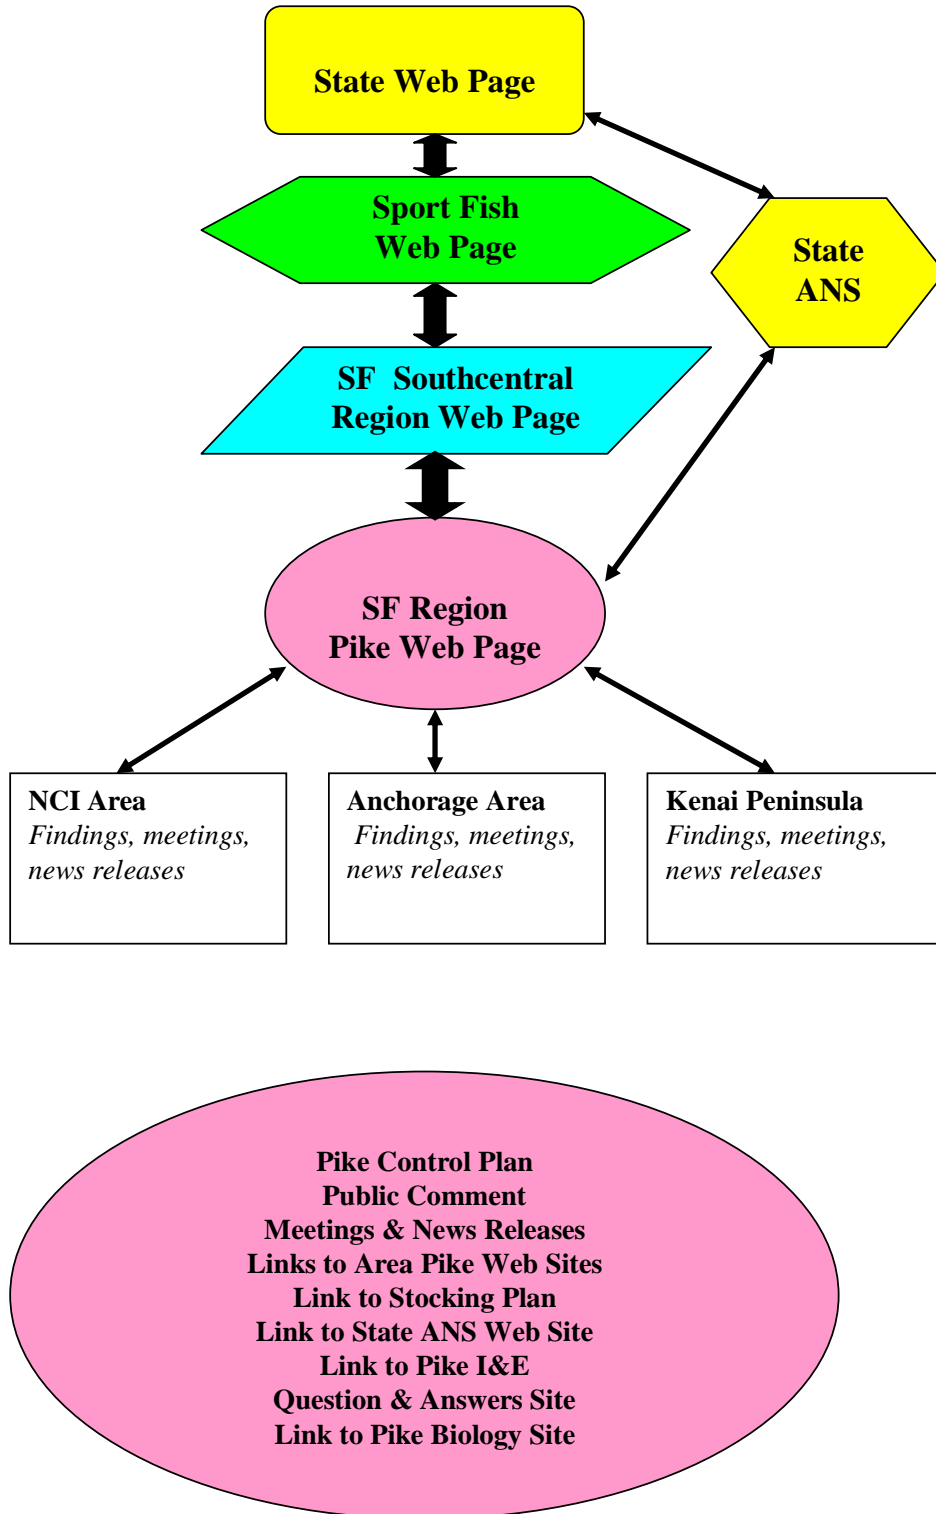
State Web Page

Sport Fish Web Page

State ANS

SF Southcentral Region Web Page

SF Region Pike Web Page

NCI Area
*Findings, meetings, news releases*

Anchorage Area
*Findings, meetings, news releases*

Kenai Peninsula
*Findings, meetings, news releases*

Pike Control Plan
Public Comment
Meetings & News Releases
Links to Area Pike Web Sites
Link to Stocking Plan
Link to State ANS Web Site
Link to Pike I&E
Question & Answers Site
Link to Pike Biology Site